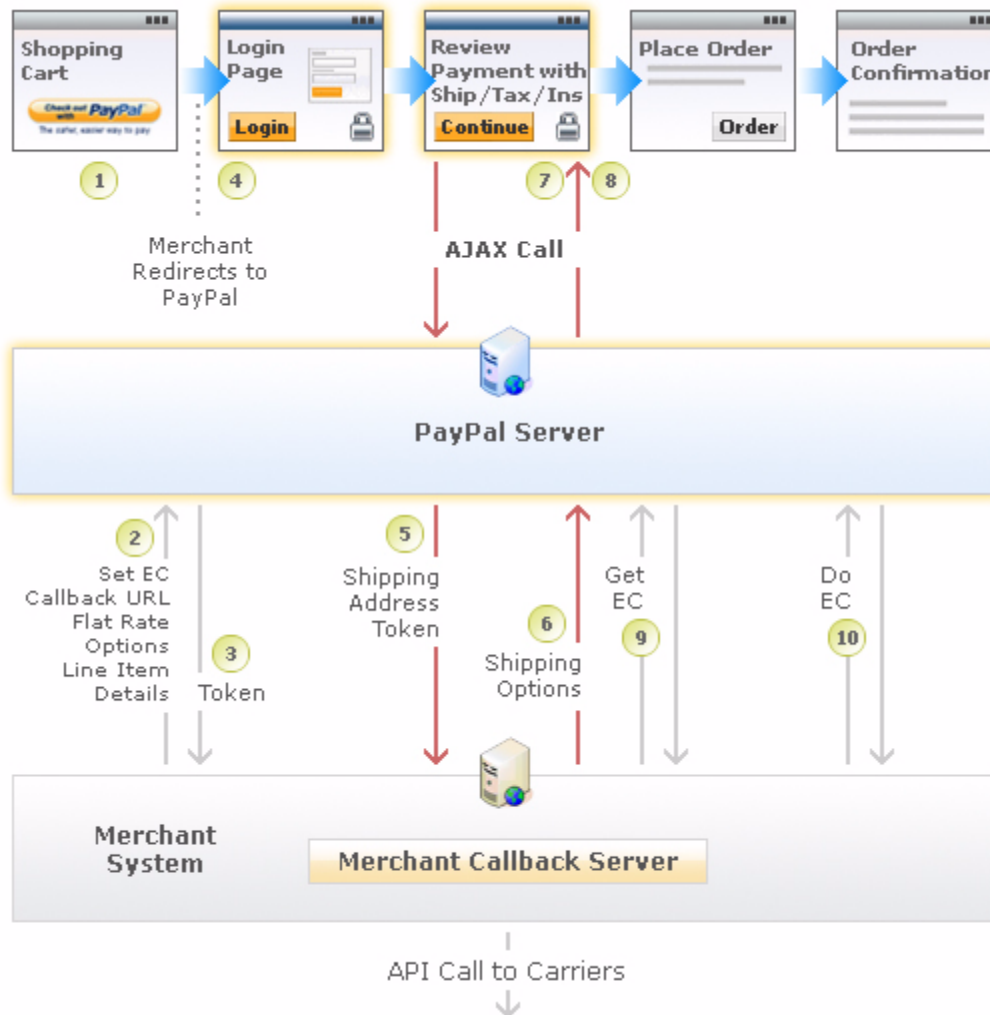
Shopping Cart

Check out with PayPal
The safer, easier way to pay

Login Page

Login

Review Payment with Ship/Tax/Ins

Continue

Place Order

Order

Order Confirmation

1

4

7

8

Merchant Redirects to PayPal

AJAX Call

PayPal Server

2

Set EC
Callback URL
Flat Rate
Options
Line Item
Details

3

Token

5

Shipping Address Token

6

Shipping Options

Get EC

9

Do EC

10

Merchant System

Merchant Callback Server

API Call to Carriers